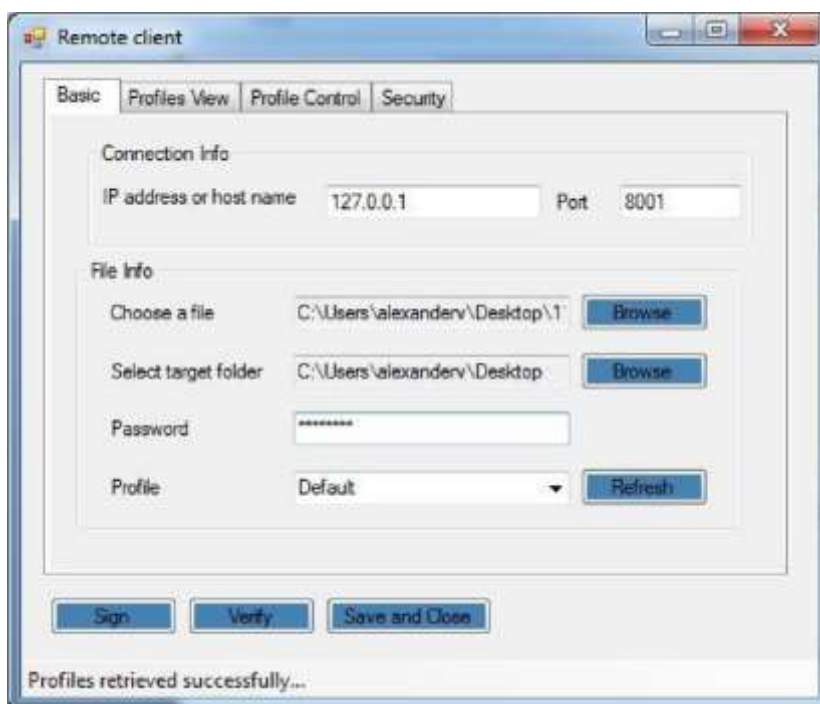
Remote client

Basic | Profiles View | Profile Control | Security

Connection Info

IP address or host name 127.0.0.1 Port 8001

File Info

Choose a file C:\Users\alexanderv\Desktop\1 Browse

Select target folder C:\Users\alexanderv\Desktop Browse

Password *********

Profile Default Refresh

Sign Verify Save and Close

Profiles retrieved successfully...